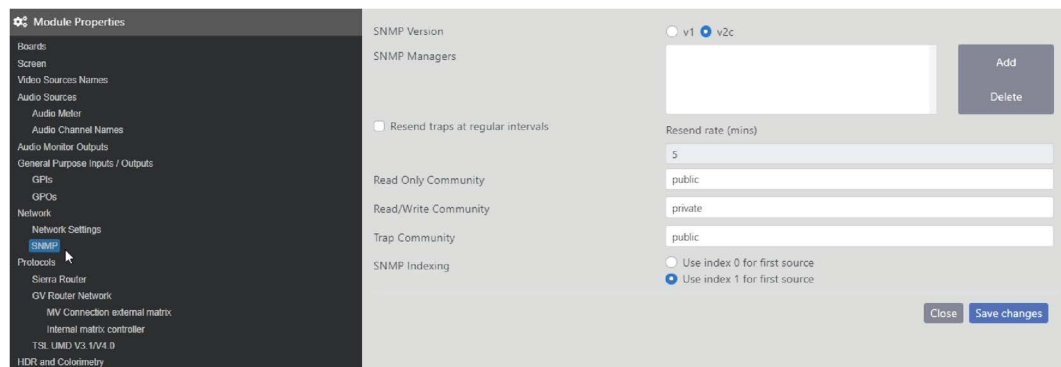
Module Properties
Boards
Screen
Video Sources Names
Audio Sources
Audio Meter
Audio Channel Names
Audio Monitor Outputs
General Purpose Inputs / Outputs
GPIs
GPOs
Network
Network Settings
SNMP
Protocols
Sierra Router
GV Router Network
MV Connection external matrix
Internal matrix controller
TSL UMD V3.1/V4.0
HDR and Colorimetry

SNMP Version
v1 v2c
SNMP Managers
Add
Delete
Resend traps at regular intervals
Resend rate (mins)
5
Read Only Community
public
Read/Write Community
private
Trap Community
public
SNMP Indexing
Use index 0 for first source
Use index 1 for first source
Close
Save changes